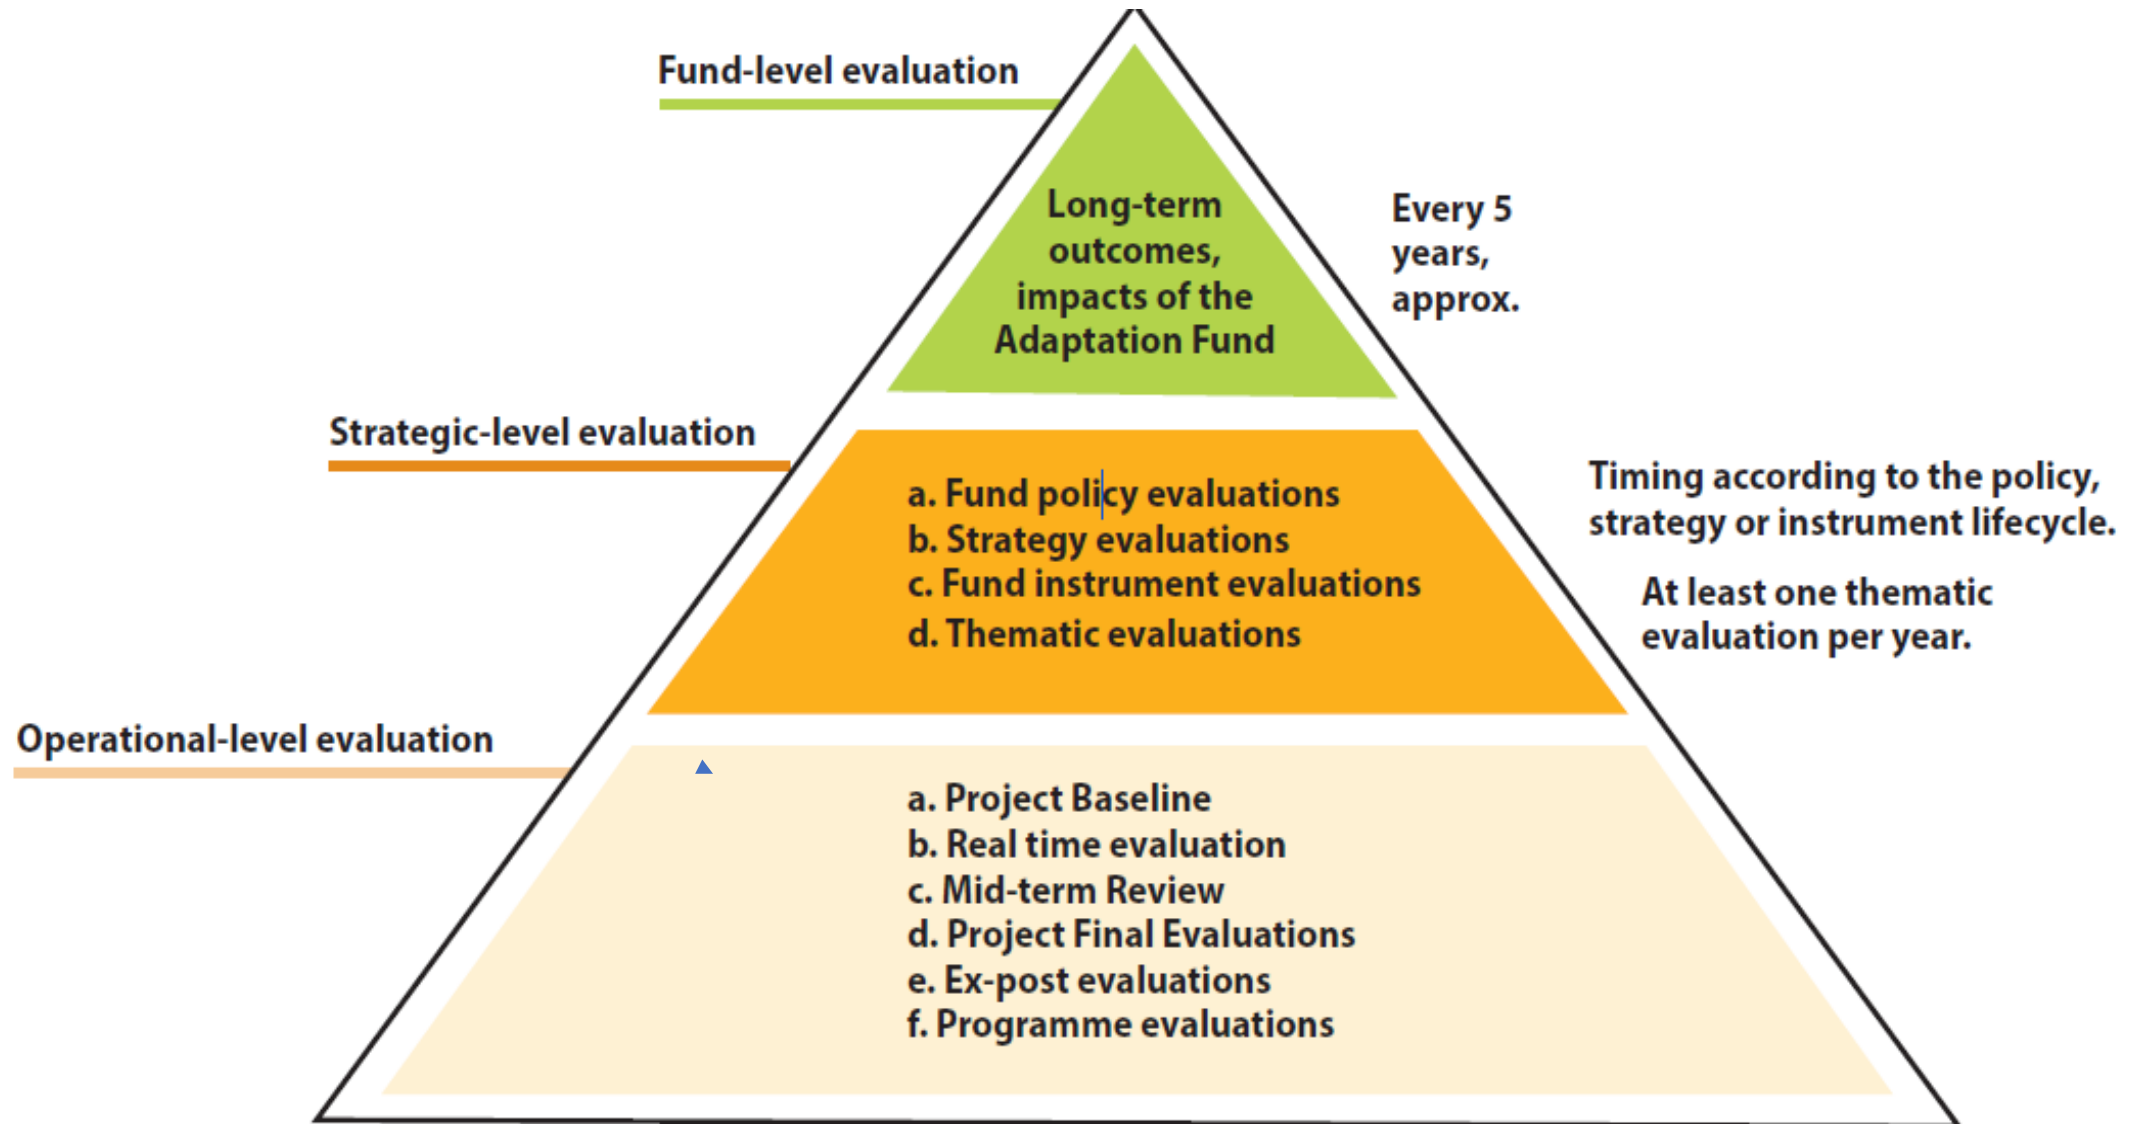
Fund-level evaluation

Long-term outcomes, impacts of the Adaptation Fund

Every 5 years, approx.

Strategic-level evaluation

a. Fund policy evaluations
b. Strategy evaluations
c. Fund instrument evaluations
d. Thematic evaluations

Timing according to the policy, strategy or instrument lifecycle.

At least one thematic evaluation per year.

Operational-level evaluation

a. Project Baseline
b. Real time evaluation
c. Mid-term Review
d. Project Final Evaluations
e. Ex-post evaluations
f. Programme evaluations